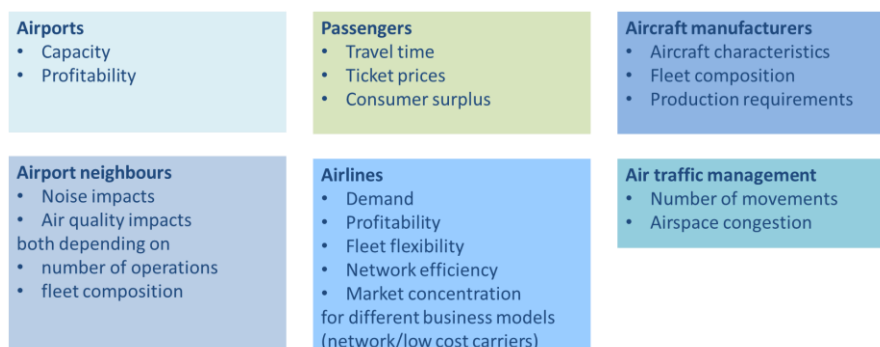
Airports
• Capacity
• Profitability

Passengers
• Travel time
• Ticket prices
• Consumer surplus

Aircraft manufacturers
• Aircraft characteristics
• Fleet composition
• Production requirements

Airport neighbours
• Noise impacts
• Air quality impacts
both depending on
• number of operations
• fleet composition

Airlines
• Demand
• Profitability
• Fleet flexibility
• Network efficiency
• Market concentration
for different business models (network/low cost carriers)

Air traffic management
• Number of movements
• Airspace congestion